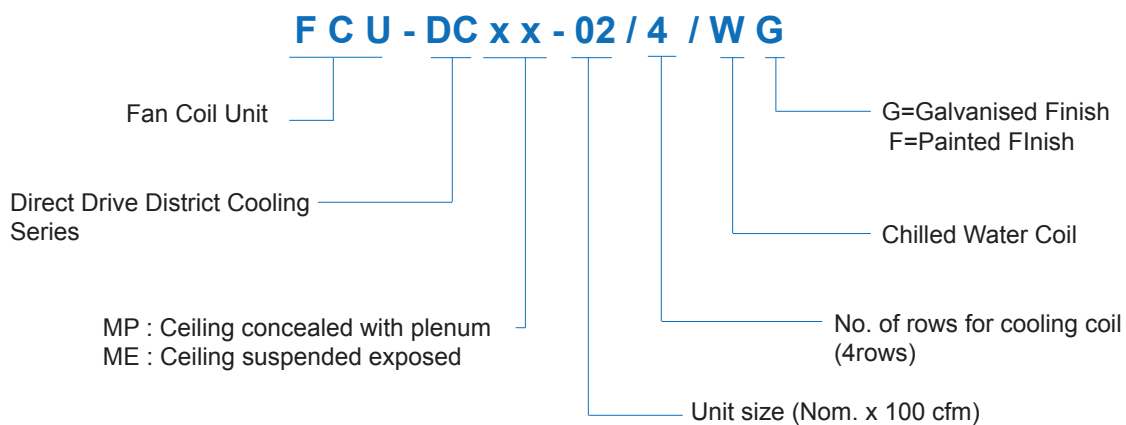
F C U - DC x x - 02 / 4 / W G

Fan Coil Unit

G=Galvanised Finish
F=Painted FInish

Direct Drive District Cooling Series

Chilled Water Coil

MP : Ceiling concealed with plenum
ME : Ceiling suspended exposed

No. of rows for cooling coil (4rows)

Unit size (Nom. x 100 cfm)